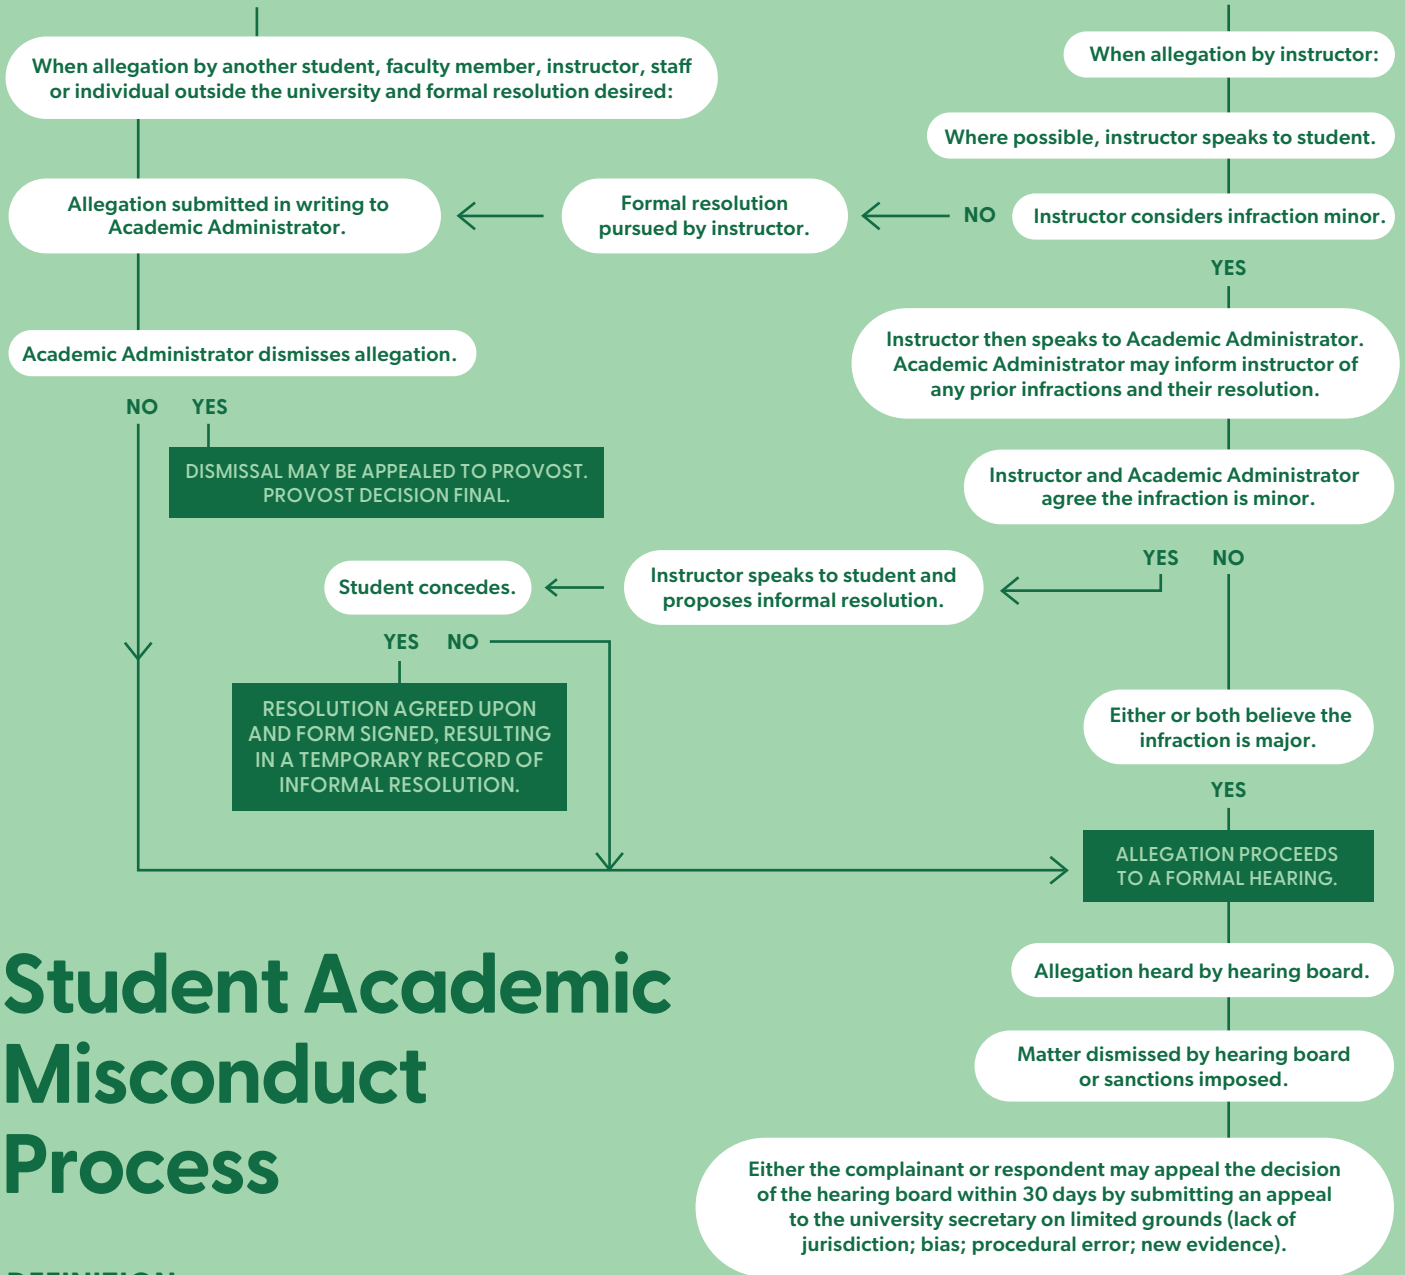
When allegation by another student, faculty member, instructor, staff or individual outside the university and formal resolution desired:

When allegation by instructor:

Where possible, instructor speaks to student.

Allegation submitted in writing to Academic Administrator.

Formal resolution pursued by instructor.

NO

Instructor considers infraction minor.

YES

Academic Administrator dismisses allegation.

Instructor then speaks to Academic Administrator. Academic Administrator may inform instructor of any prior infractions and their resolution.

NO YES

DISMISSAL MAY BE APPEALED TO PROVOST. PROVOST DECISION FINAL.

Instructor and Academic Administrator agree the infraction is minor.

YES NO

Student concedes.

Instructor speaks to student and proposes informal resolution.

YES NO

RESOLUTION AGREED UPON AND FORM SIGNED, RESULTING IN A TEMPORARY RECORD OF INFORMAL RESOLUTION.

Either or both believe the infraction is major.

YES

ALLEGATION PROCEEDS TO A FORMAL HEARING.

Student Academic Misconduct Process

Allegation heard by hearing board.

Matter dismissed by hearing board or sanctions imposed.

Either the complainant or respondent may appeal the decision of the hearing board within 30 days by submitting an appeal to the university secretary on limited grounds (lack of jurisdiction; bias; procedural error; new evidence).

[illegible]